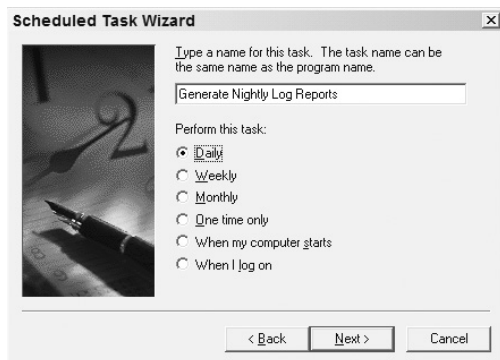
Scheduled Task Wizard

×

Type a name for this task. The task name can be the same name as the program name.

Generate Nightly Log Reports

Perform this task:

Daily

Weekly

Monthly

One time only

When my computer starts

When I log on

< Back

Next >

Cancel